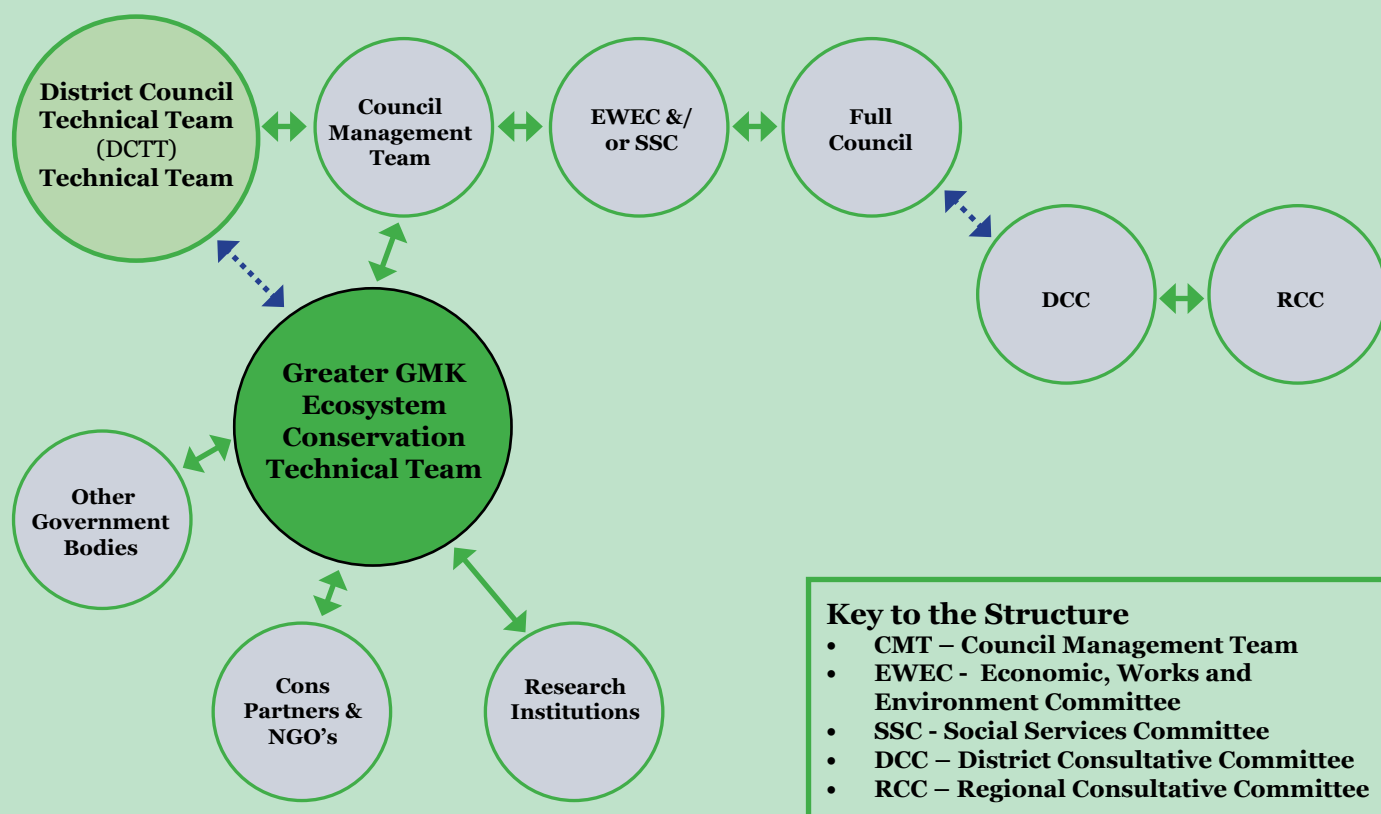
District Council Technical Team (DCTT) Technical Team

Council Management Team

EWEC &/ or SSC

Full Council

DCC

RCC

Greater GMK Ecosystem Conservation Technical Team

Other Government Bodies

Cons Partners & NGO's

Research Institutions

Key to the Structure
- CMT – Council Management Team
- EWEC - Economic, Works and Environment Committee
- SSC - Social Services Committee
- DCC – District Consultative Committee
- RCC – Regional Consultative Committee